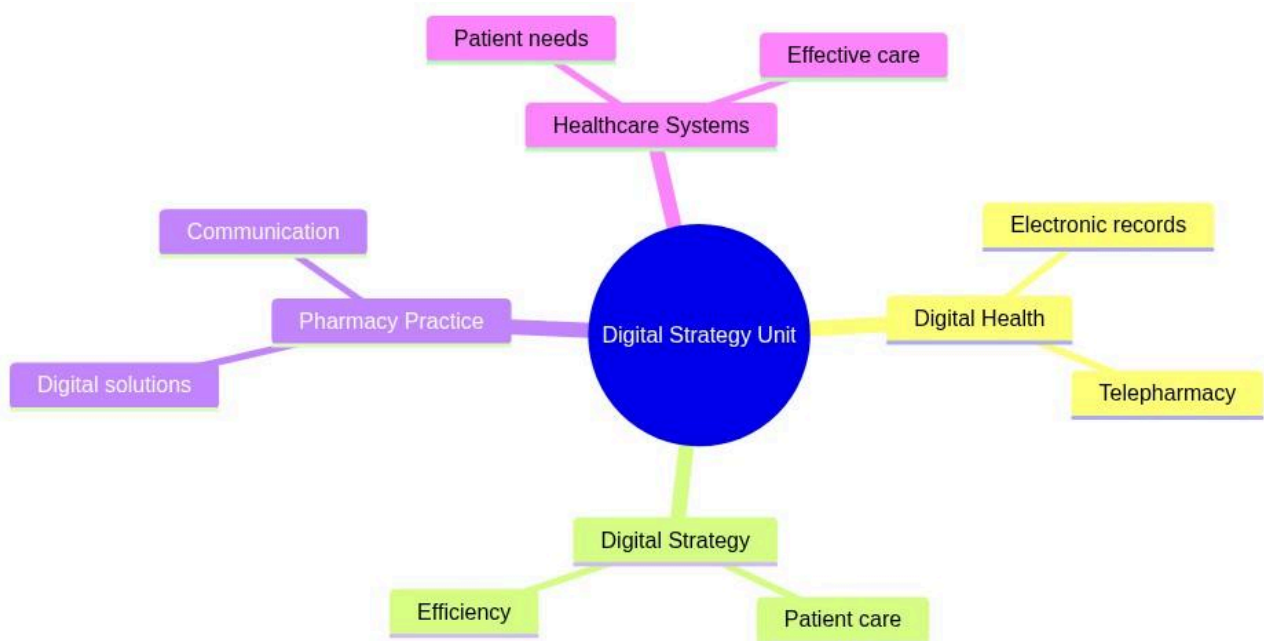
Patient needs

Effective care

Healthcare Systems

Communication

Pharmacy Practice

Digital solutions

Digital Strategy Unit

Electronic records

Digital Health

Telepharmacy

Digital Strategy

Efficiency

Patient care